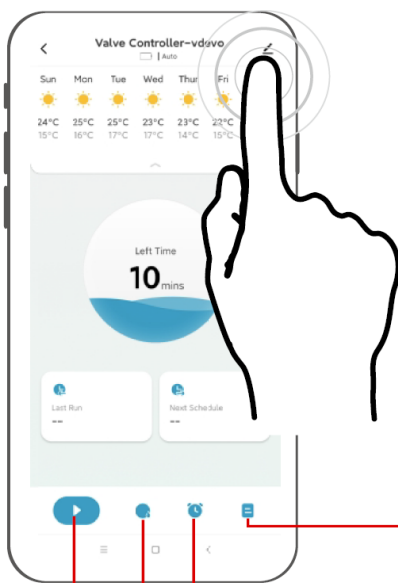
Valve Controller-vdovo
| Auto

| Sun | Mon | Tue | Wed | Thu | Fri |
|---|---|---|---|---|---|
| 24°C | 25°C | 25°C | 23°C | 23°C | 22°C |
| 15°C | 16°C | 17°C | 17°C | 14°C | 15°C |

Left Time
10 mins

Last Run
--

Next Schedule
--